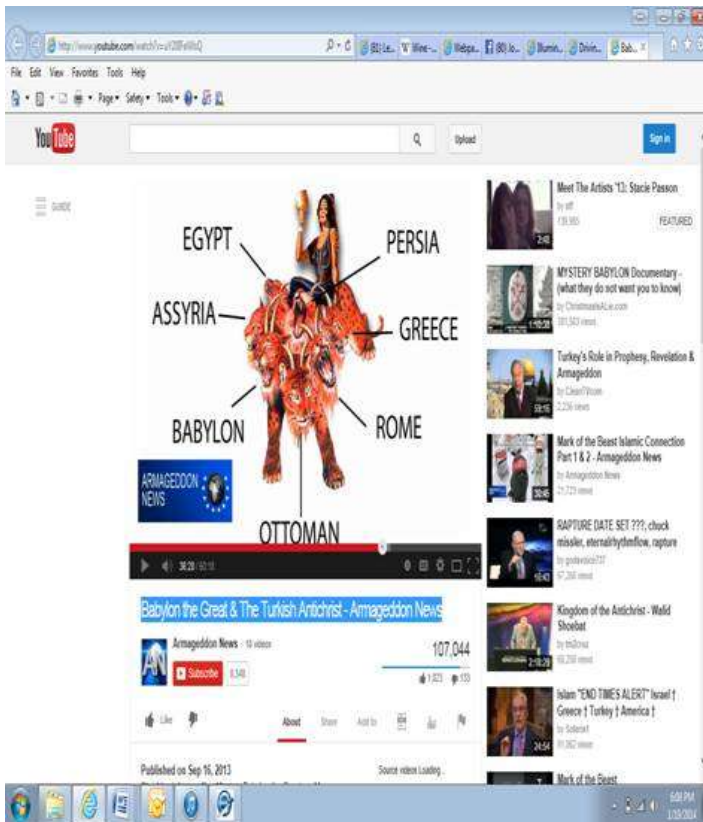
http://www.youtube.com/watch?v=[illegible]

(83) Le... W Wee-... Webpa... (80) lo... Illumin... Drivin... Bab... ×

File Edit View Favorites Tools Help

Page▾ Safety▾ Tools▾

YouTube

Upload

Sign in

GUIDE

EGYPT
PERSIA
ASSYRIA
GREECE
BABYLON
ROME
OTTOMAN

ARMAGEDDON NEWS

38:20 / 60:18

Babylon the Great & The Turkish Antichrist - Armageddon News

Armageddon News · 10 videos

Subscribe 8,548

107,044

1,023 133

Like

About Share Add to

Published on Sep 16, 2013

Source videos Loading...

Meet The Artists '13: Stacie Passon
by sff
139,993
FEATURED
2:40

MYSTERY BABYLON Documentary - (what they do not want you to know)
by ChristmasIsALie.com
181,523 views
1:02:38

Turkey's Role in Prophesy, Revelation & Armageddon
by CleanTVcom
2,236 views
58:16

Mark of the Beast Islamic Connection Part 1 & 2 - Armageddon News
by Armageddon News
21,723 views
30:45

RAPTURE DATE SET ???; chuck missler, eternalrhythmflow, rapture
by godsvoice777
47,266 views
10:43

Kingdom of the Antichrist - Walid Shoebat
by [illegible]
18,258 views
2:18:29

Islam "END TIMES ALERT" Israel † Greece † Turkey † America †
by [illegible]
91,062 views
24:56

Mark of the Beast

6:08 PM
1/10/2014